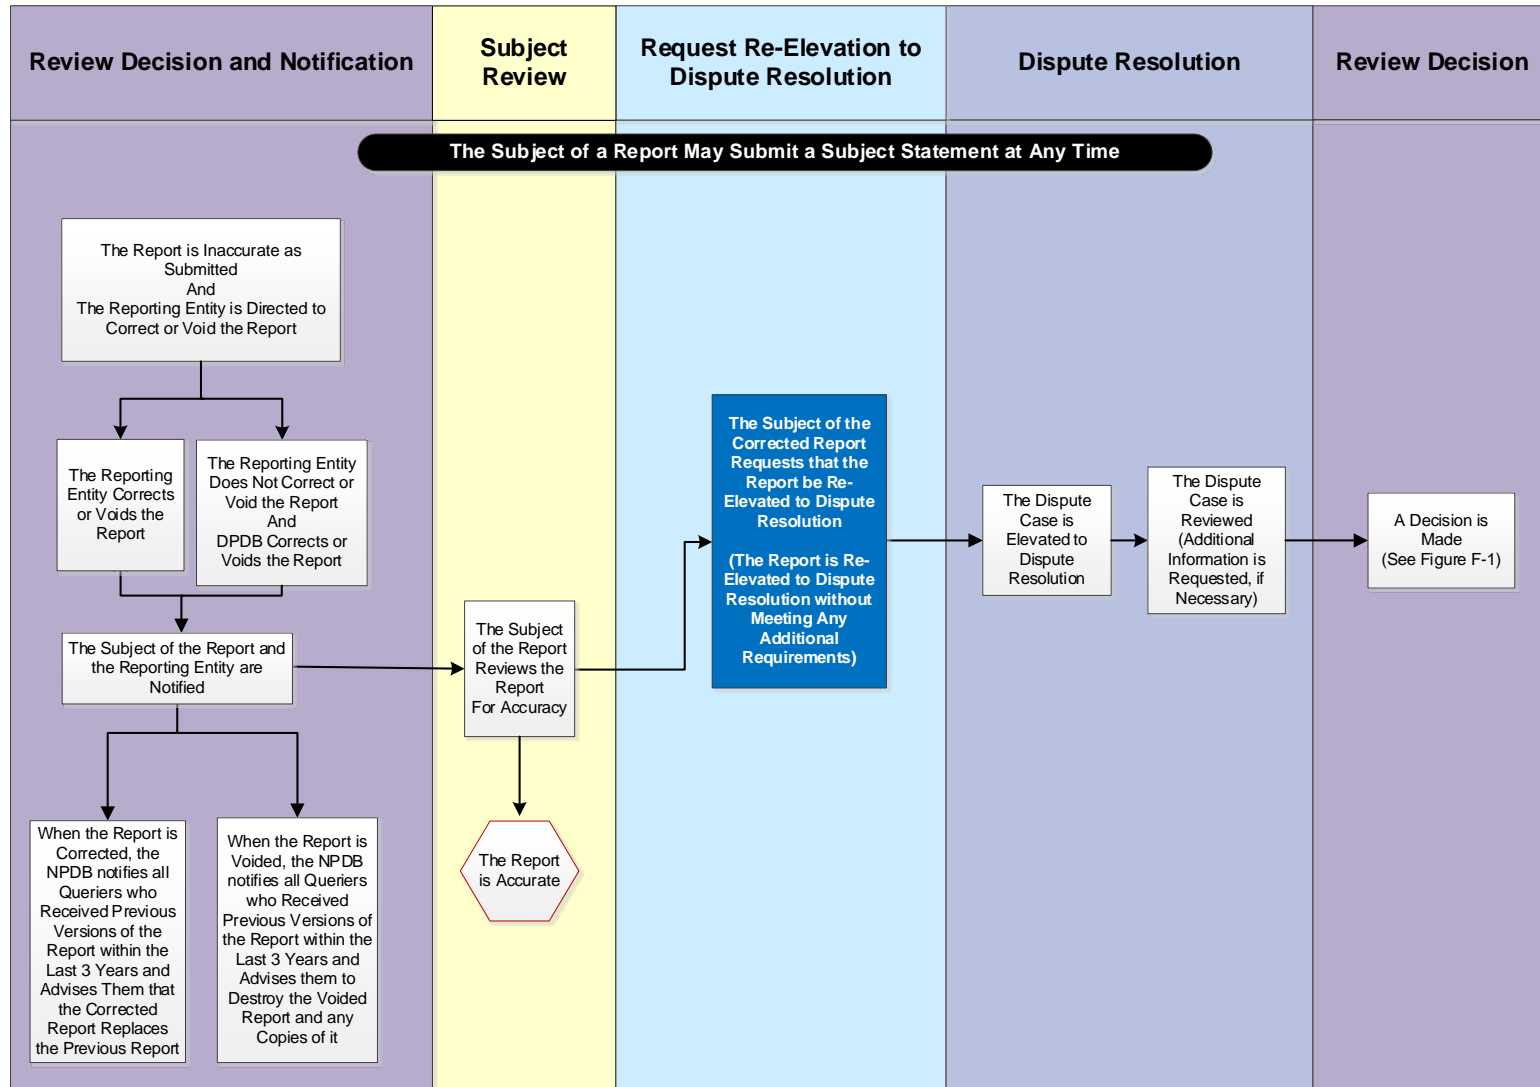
Review Decision and Notification

Subject Review

Request Re-Elevation to Dispute Resolution

Dispute Resolution

Review Decision

The Subject of a Report May Submit a Subject Statement at Any Time

The Report is Inaccurate as Submitted
And
The Reporting Entity is Directed to Correct or Void the Report

The Reporting Entity Corrects or Voids the Report

The Reporting Entity Does Not Correct or Void the Report
And
DPDB Corrects or Voids the Report

The Subject of the Report and the Reporting Entity are Notified

When the Report is Corrected, the NPDB notifies all Queriers who Received Previous Versions of the Report within the Last 3 Years and Advises Them that the Corrected Report Replaces the Previous Report

When the Report is Voided, the NPDB notifies all Queriers who Received Previous Versions of the Report within the Last 3 Years and Advises them to Destroy the Voided Report and any Copies of it

The Subject of the Report Reviews the Report For Accuracy

The Report is Accurate

The Subject of the Corrected Report Requests that the Report be Re-Elevated to Dispute Resolution

(The Report is Re-Elevated to Dispute Resolution without Meeting Any Additional Requirements)

The Dispute Case is Elevated to Dispute Resolution

The Dispute Case is Reviewed (Additional Information is Requested, if Necessary)

A Decision is Made (See Figure F-1)